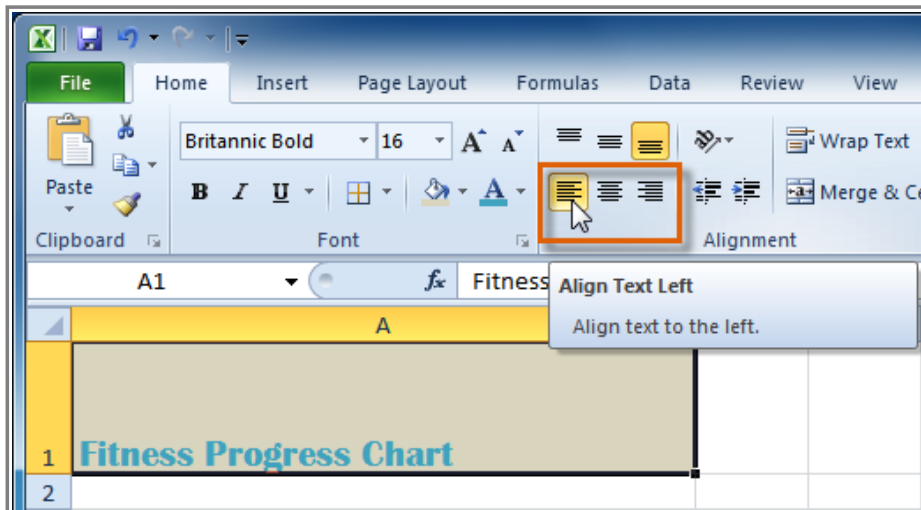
File
Home
Insert
Page Layout
Formulas
Data
Review
View

Paste
Clipboard
Britannic Bold
16
B
I
U
Font
Wrap Text
Merge & Ce
Alignment

A1
fx
Fitness

Align Text Left
Align text to the left.

A
1
Fitness Progress Chart
2